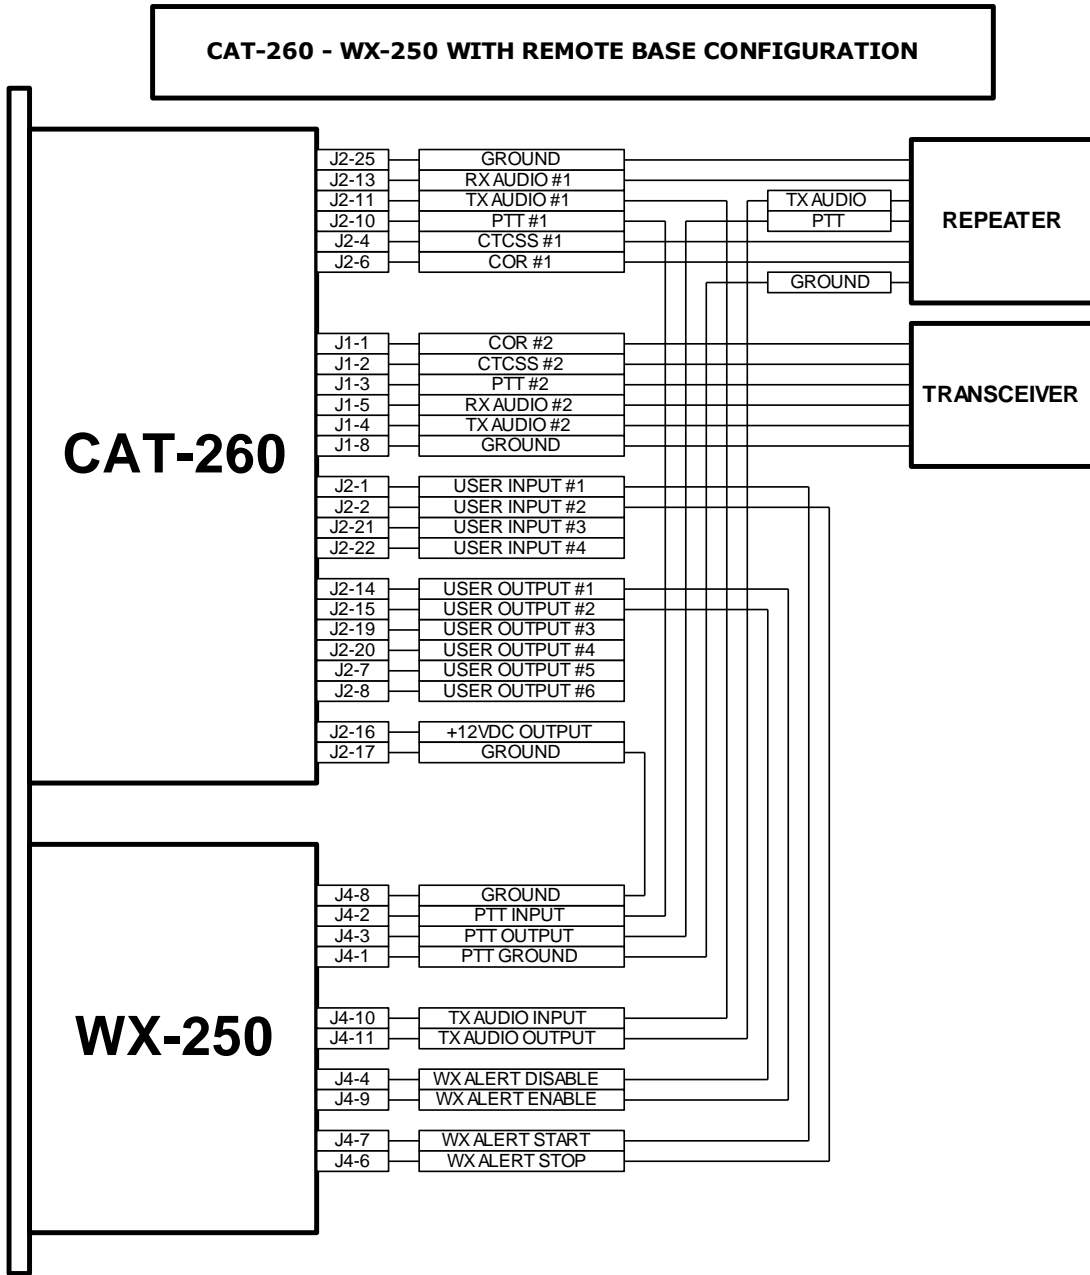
CAT-260 - WX-250 WITH REMOTE BASE CONFIGURATION

CAT-260

J2-25 GROUND
J2-13 RX AUDIO #1
J2-11 TX AUDIO #1
J2-10 PTT #1
J2-4 CTCSS #1
J2-6 COR #1

TX AUDIO
PTT
GROUND

REPEATER

J1-1 COR #2
J1-2 CTCSS #2
J1-3 PTT #2
J1-5 RX AUDIO #2
J1-4 TX AUDIO #2
J1-8 GROUND

TRANSCEIVER

J2-1 USER INPUT #1
J2-2 USER INPUT #2
J2-21 USER INPUT #3
J2-22 USER INPUT #4

J2-14 USER OUTPUT #1
J2-15 USER OUTPUT #2
J2-19 USER OUTPUT #3
J2-20 USER OUTPUT #4
J2-7 USER OUTPUT #5
J2-8 USER OUTPUT #6

J2-16 +12VDC OUTPUT
J2-17 GROUND

WX-250

J4-8 GROUND
J4-2 PTT INPUT
J4-3 PTT OUTPUT
J4-1 PTT GROUND

J4-10 TX AUDIO INPUT
J4-11 TX AUDIO OUTPUT

J4-4 WX ALERT DISABLE
J4-9 WX ALERT ENABLE

J4-7 WX ALERT START
J4-6 WX ALERT STOP